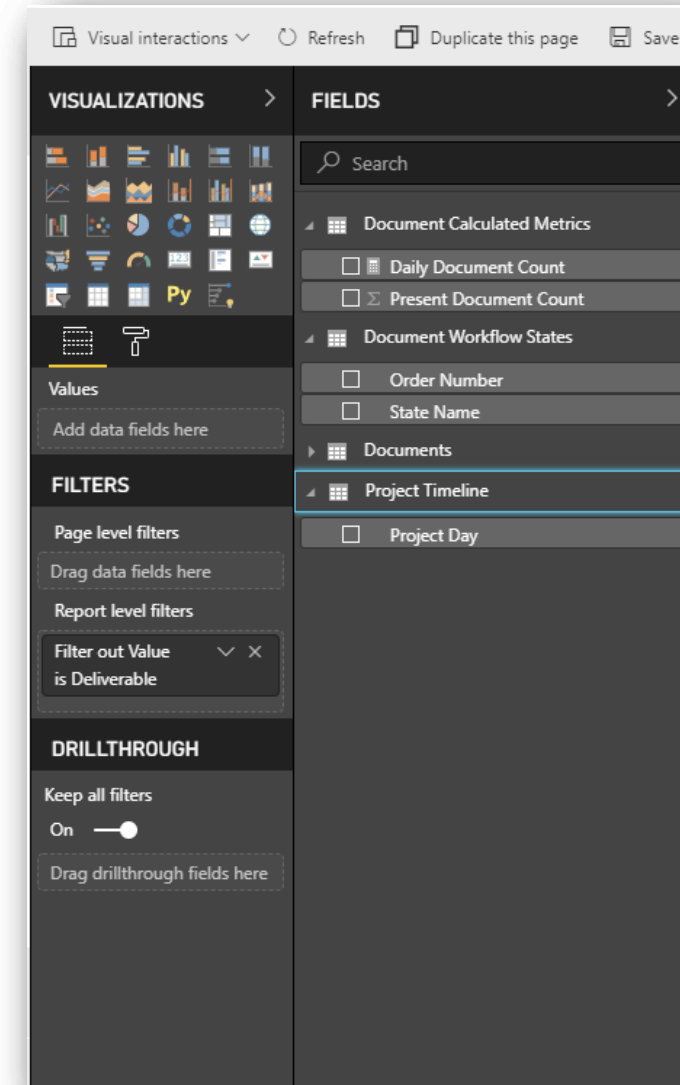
Visual interactions ∨ Refresh Duplicate this page Save

VISUALIZATIONS >

Py

Values

Add data fields here

FILTERS

Page level filters

Drag data fields here

Report level filters

Filter out Value is Deliverable

DRILLTHROUGH

Keep all filters

On

Drag drillthrough fields here

FIELDS >

Search

Document Calculated Metrics

Daily Document Count

Σ Present Document Count

Document Workflow States

Order Number

State Name

Documents

Project Timeline

Project Day